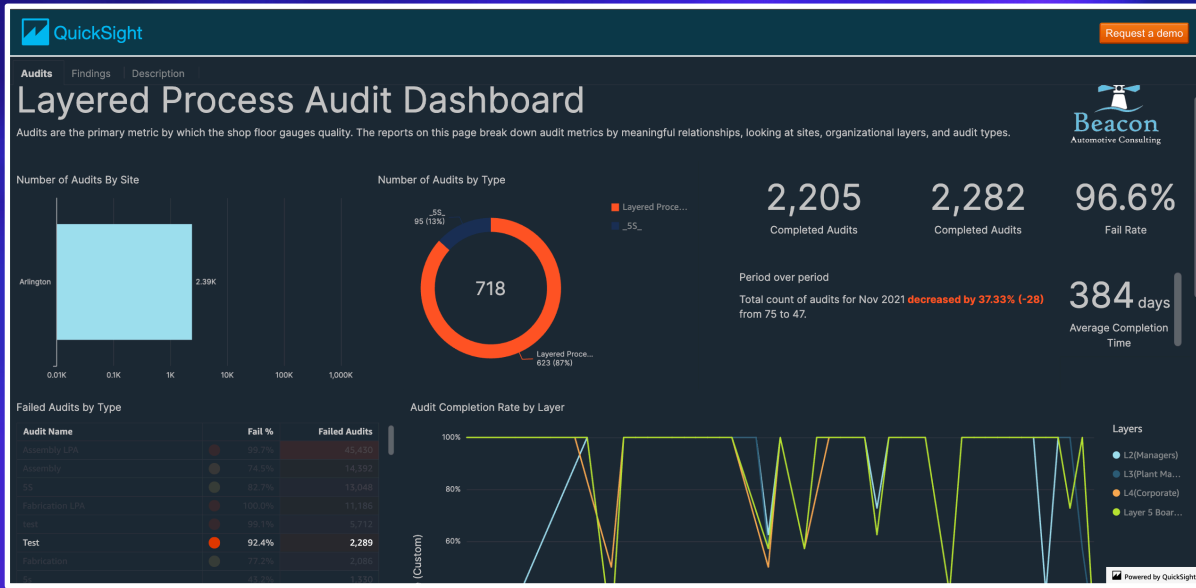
QuickSight

Request a demo

Audits Findings Description

Layered Process Audit Dashboard

Audits are the primary metric by which the shop floor gauges quality. The reports on this page break down audit metrics by meaningful relationships, looking at sites, organizational layers, and audit types.

Beacon
Automotive Consulting

Number of Audits By Site

Arlington
2.39K
0.01K 0.1K 1K 10K 100K 1,000K

Number of Audits by Type

_5S_
95 (13%)
718
Layered Proce...
623 (87%)
Layered Proce...
_5S_

2,205
Completed Audits

2,282
Completed Audits

96.6%
Fail Rate

Period over period
Total count of audits for Nov 2021 decreased by 37.33% (-28) from 75 to 47.

384 days
Average Completion Time

Failed Audits by Type

| Audit Name | Fail % | Failed Audits |
|---|---|---|
| Assembly LPA | 99.7% | 45,430 |
| Assembly | 74.5% | 14,382 |
| 5S | 82.7% | 13,048 |
| Fabrication LPA | 100.0% | 11,166 |
| test | 99.1% | 5,712 |
| Test | 92.4% | 2,289 |
| Fabrication | 77.2% | 2,086 |
| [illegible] | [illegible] | 1,130 |

Audit Completion Rate by Layer

100%
80%
60%
(Custom)

Layers
L2(Managers)
L3(Plant Ma...
L4(Corporate)
Layer 5 Boar...

Powered by QuickSight